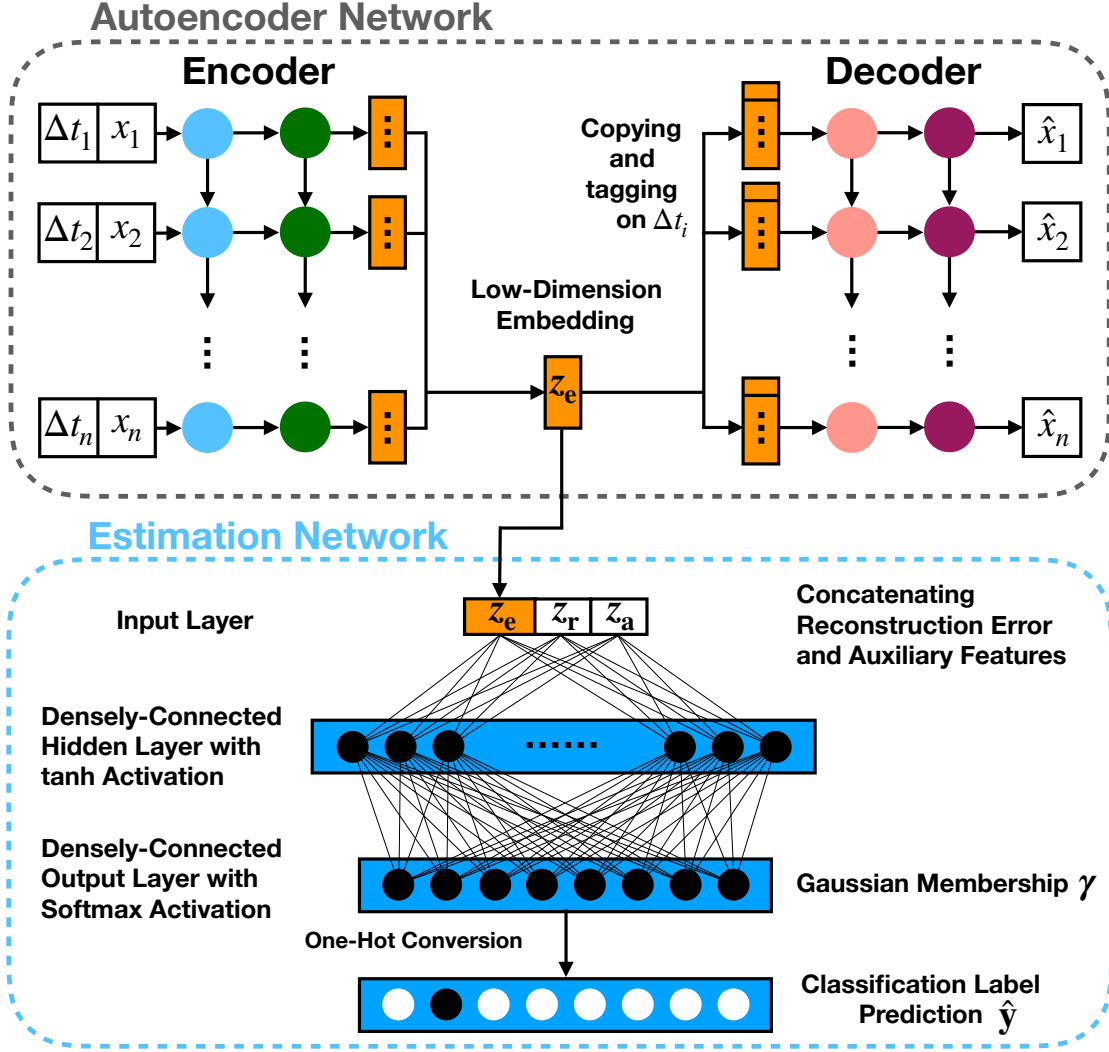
Autoencoder Network

Encoder

$\Delta t_1$ $x_1$

$\Delta t_2$ $x_2$

$\Delta t_n$ $x_n$

Decoder

Copying and tagging on $\Delta t_i$

$\hat{x}_1$

$\hat{x}_2$

$\hat{x}_n$

Low-Dimension Embedding

$z_e$

Estimation Network

Input Layer

$z_e$ $z_r$ $z_a$

Concatenating Reconstruction Error and Auxiliary Features

Densely-Connected Hidden Layer with tanh Activation

Densely-Connected Output Layer with Softmax Activation

Gaussian Membership $\gamma$

One-Hot Conversion

Classification Label Prediction $\hat{\mathbf{y}}$